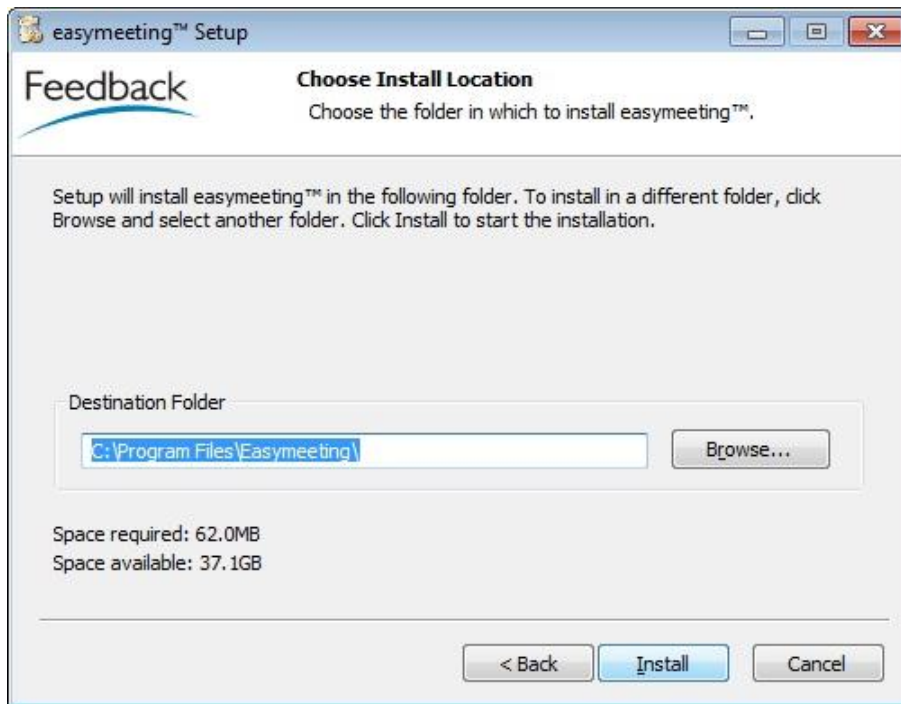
easymeeting™ Setup

Feedback

Choose Install Location

Choose the folder in which to install easymeeting™.

Setup will install easymeeting™ in the following folder. To install in a different folder, click Browse and select another folder. Click Install to start the installation.

Destination Folder

C:\Program Files\Easymeeting\

Browse...

Space required: 62.0MB
Space available: 37.1GB

< Back

Install

Cancel